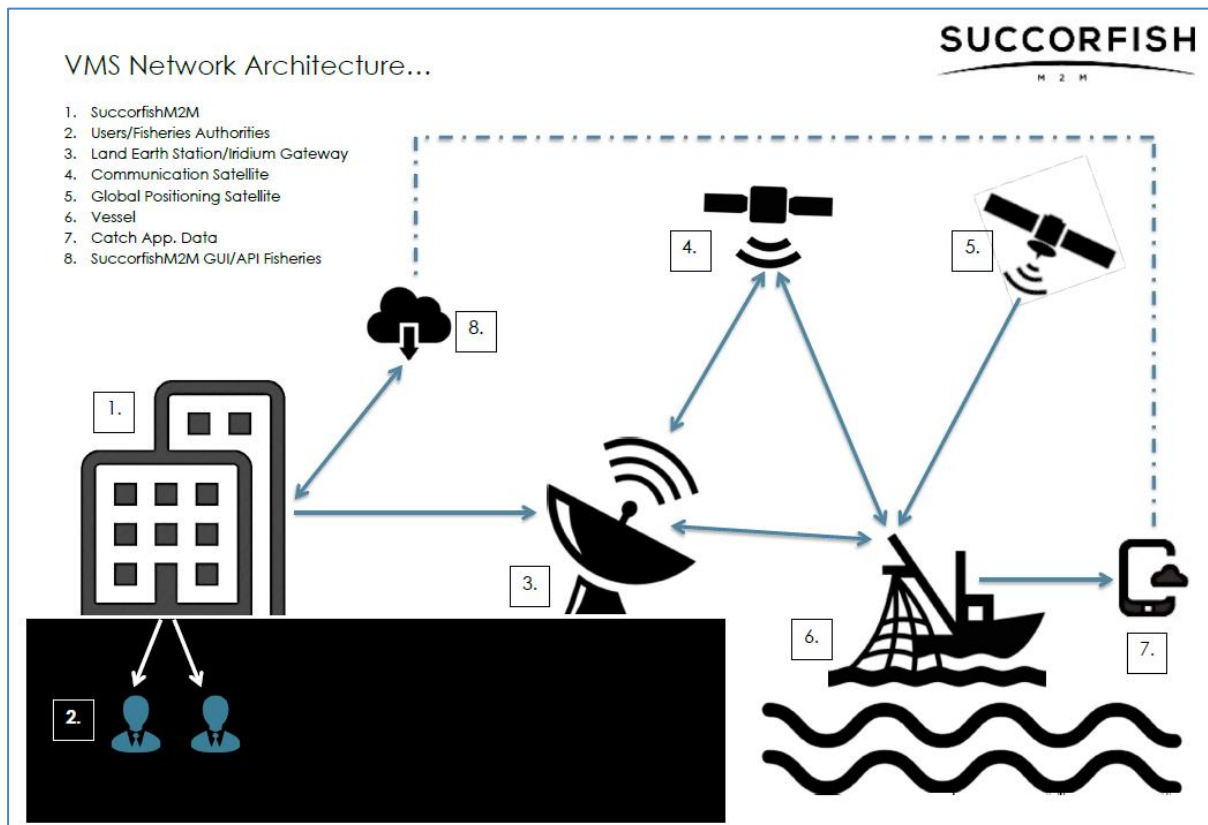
VMS Network Architecture...

SUCCORFISH
M 2 M

1. SuccorfishM2M
2. Users/Fisheries Authorities
3. Land Earth Station/Iridium Gateway
4. Communication Satellite
5. Global Positioning Satellite
6. Vessel
7. Catch App. Data
8. SuccorfishM2M GUI/API Fisheries

4.

5.

8.

1.

3.

6.

7.

2.